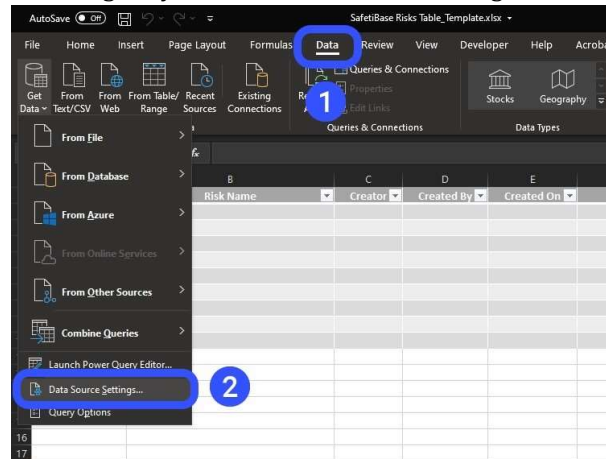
AutoSave Off SafetiBase Risks Table_Template.xlsx

File Home Insert Page Layout Formulas Data Review View Developer Help Acroba

Get Data From Text/CSV From Web From Table/ Range Recent Sources Existing Connections Re Queries & Connections Properties Edit Links Stocks Geography

Queries & Connections Data Types

1

fx

From File

From Database

From Azure

From Online Services

From Other Sources

Combine Queries

Launch Power Query Editor...

Data Source Settings...

Query Options

2

| B | C | D | E |
|---|---|---|---|
| Risk Name | Creator | Created By | Created On |

16
17